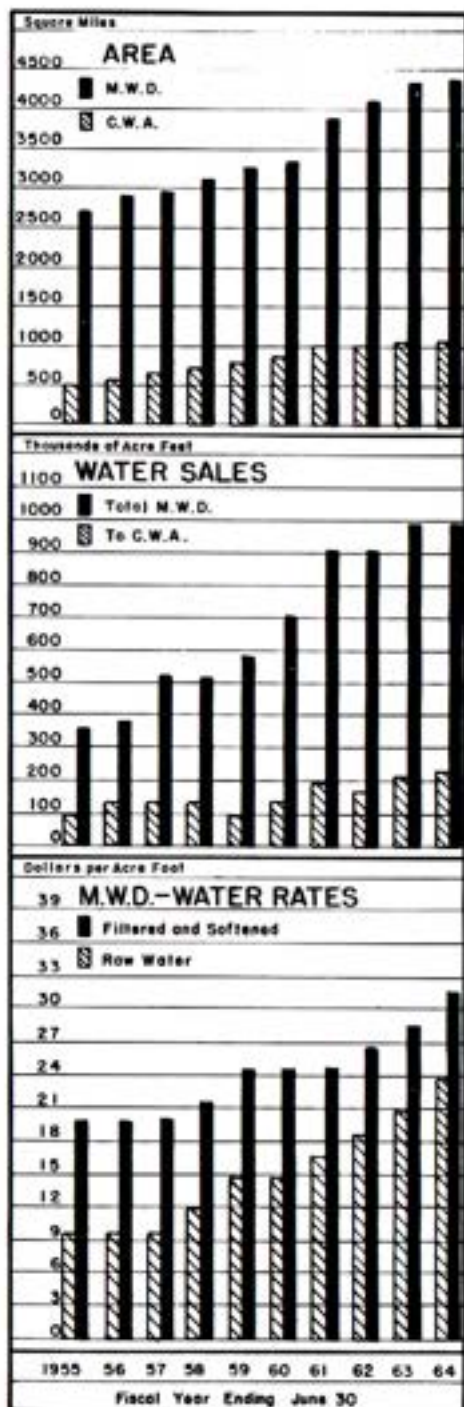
Square Miles

AREA
M.W.D.
C.W.A.

4500
4000
3500
3000
2500
2000
1500
1000
500
0

Thousands of Acre Feet

WATER SALES
Total M.W.D.
To C.W.A.

1100
1000
900
800
700
600
500
400
300
200
100
0

Dollars per Acre Foot

M.W.D.-WATER RATES
Filtered and Softened
Raw Water

39
36
33
30
27
24
21
18
15
12
9
6
3
0

1955 56 57 58 59 60 61 62 63 64

Fiscal Year Ending June 30